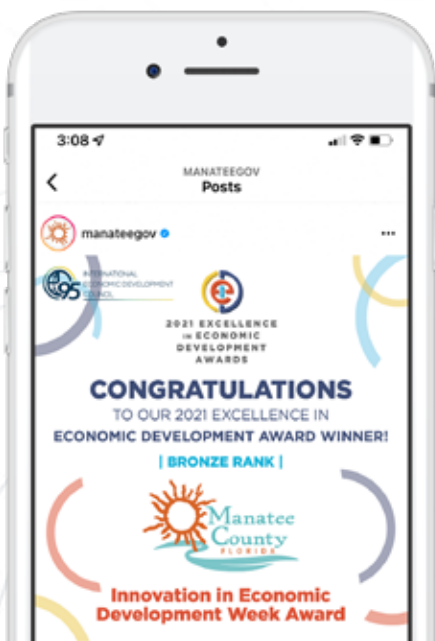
3:08

MANATEEGOV
Posts

manateegov

95 INTERNATIONAL ECONOMIC DEVELOPMENT COUNCIL

2021 EXCELLENCE IN ECONOMIC DEVELOPMENT AWARDS

CONGRATULATIONS
TO OUR 2021 EXCELLENCE IN
ECONOMIC DEVELOPMENT AWARD WINNER!

| BRONZE RANK |

Manatee County FLORIDA

Innovation in Economic Development Week Award